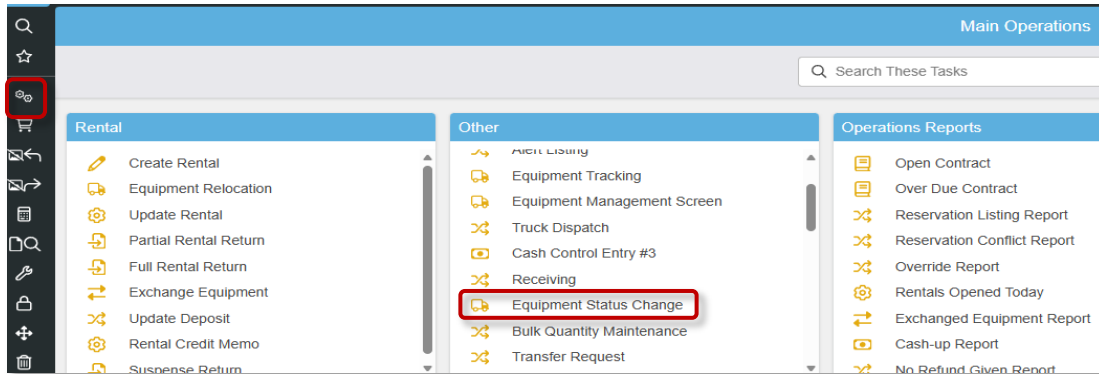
Main Operations

Search These Tasks

Rental

Create Rental
Equipment Relocation
Update Rental
Partial Rental Return
Full Rental Return
Exchange Equipment
Update Deposit
Rental Credit Memo
Suspense Return

Other

Alert Listing
Equipment Tracking
Equipment Management Screen
Truck Dispatch
Cash Control Entry #3
Receiving
Equipment Status Change
Bulk Quantity Maintenance
Transfer Request

Operations Reports

Open Contract
Over Due Contract
Reservation Listing Report
Reservation Conflict Report
Override Report
Rentals Opened Today
Exchanged Equipment Report
Cash-up Report
No Refund Given Report